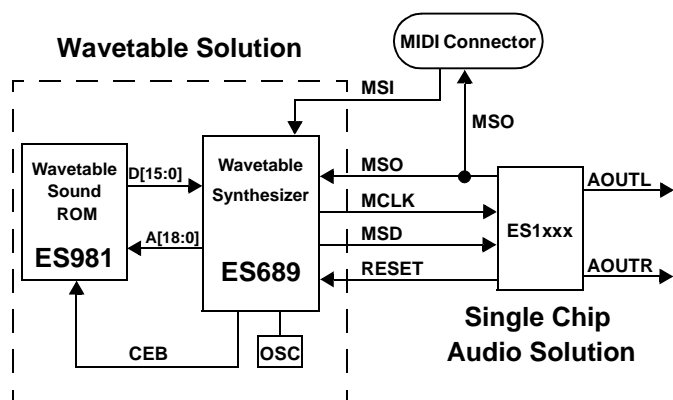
Wavetable Solution

MIDI Connector

MSI

MSO

Wavetable Sound ROM

ES981

D[15:0]

A[18:0]

Wavetable Synthesizer

ES689

MSO

MCLK

MSD

RESET

ES1xxx

AOUTL

AOUTR

CEB

OSC

Single Chip Audio Solution